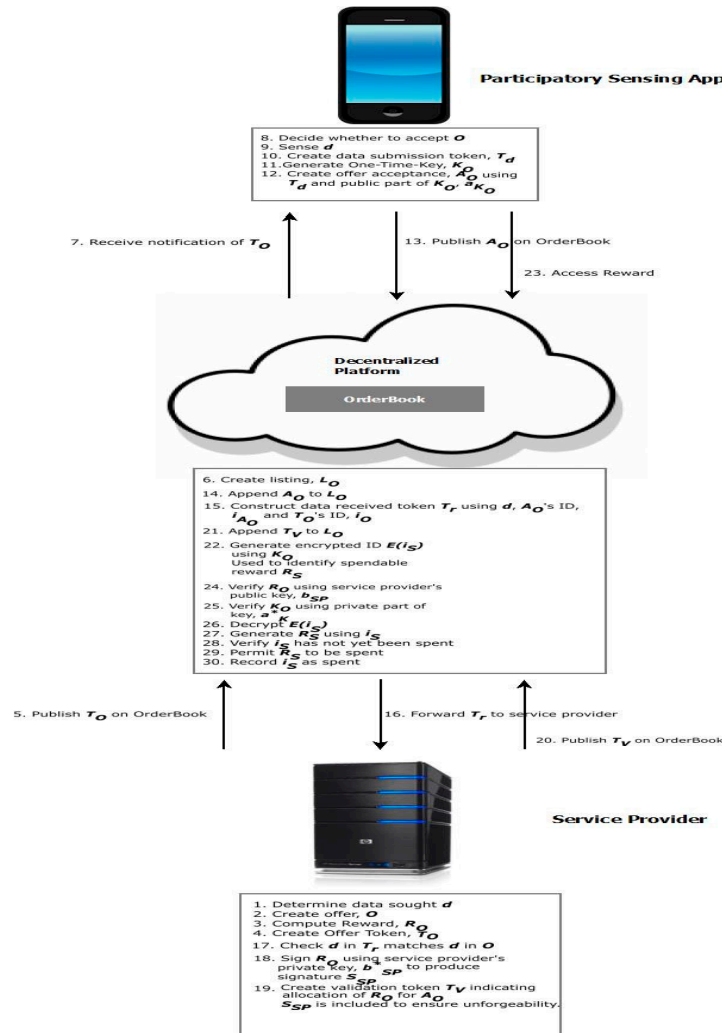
Participatory Sensing App

8. Decide whether to accept $O$
9. Sense $d$
10. Create data submission token, $T_d$
11.Generate One-Time-Key, $K_O$
12. Create offer acceptance, $A_O$ using $T_d$ and public part of $K_O$, $a_{K_O}$

7. Receive notification of $T_O$

13. Publish $A_O$ on OrderBook

23. Access Reward

Decentralized Platform

OrderBook

6. Create listing, $L_O$
14. Append $A_O$ to $L_O$
15. Construct data received token $T_r$ using $d$, $A_O$'s ID, $i_{A_O}$ and $T_O$'s ID, $i_O$
21. Append $T_V$ to $L_O$
22. Generate encrypted ID $E(i_S)$ using $K_O$ Used to identify spendable reward $R_S$
24. Verify $R_O$ using service provider's public key, $b_{SP}$
25. Verify $K_O$ using private part of key, $a^*_K$
26. Decrypt $E(i_S)$
27. Generate $R_S$ using $i_S$
28. Verify $i_S$ has not yet been spent
29. Permit $R_S$ to be spent
30. Record $i_S$ as spent

5. Publish $T_O$ on OrderBook

16. Forward $T_r$ to service provider

20. Publish $T_V$ on OrderBook

Service Provider

1. Determine data sought $d$
2. Create offer, $O$
3. Compute Reward, $R_O$
4. Create Offer Token, $T_O$
17. Check $d$ in $T_r$ matches $d$ in $O$
18. Sign $R_O$ using service provider's private key, $b^*_{SP}$ to produce signature $S_{SP}$
19. Create validation token $T_V$ indicating allocation of $R_O$ for $A_O$ $S_{SP}$ is included to ensure unforgeability.